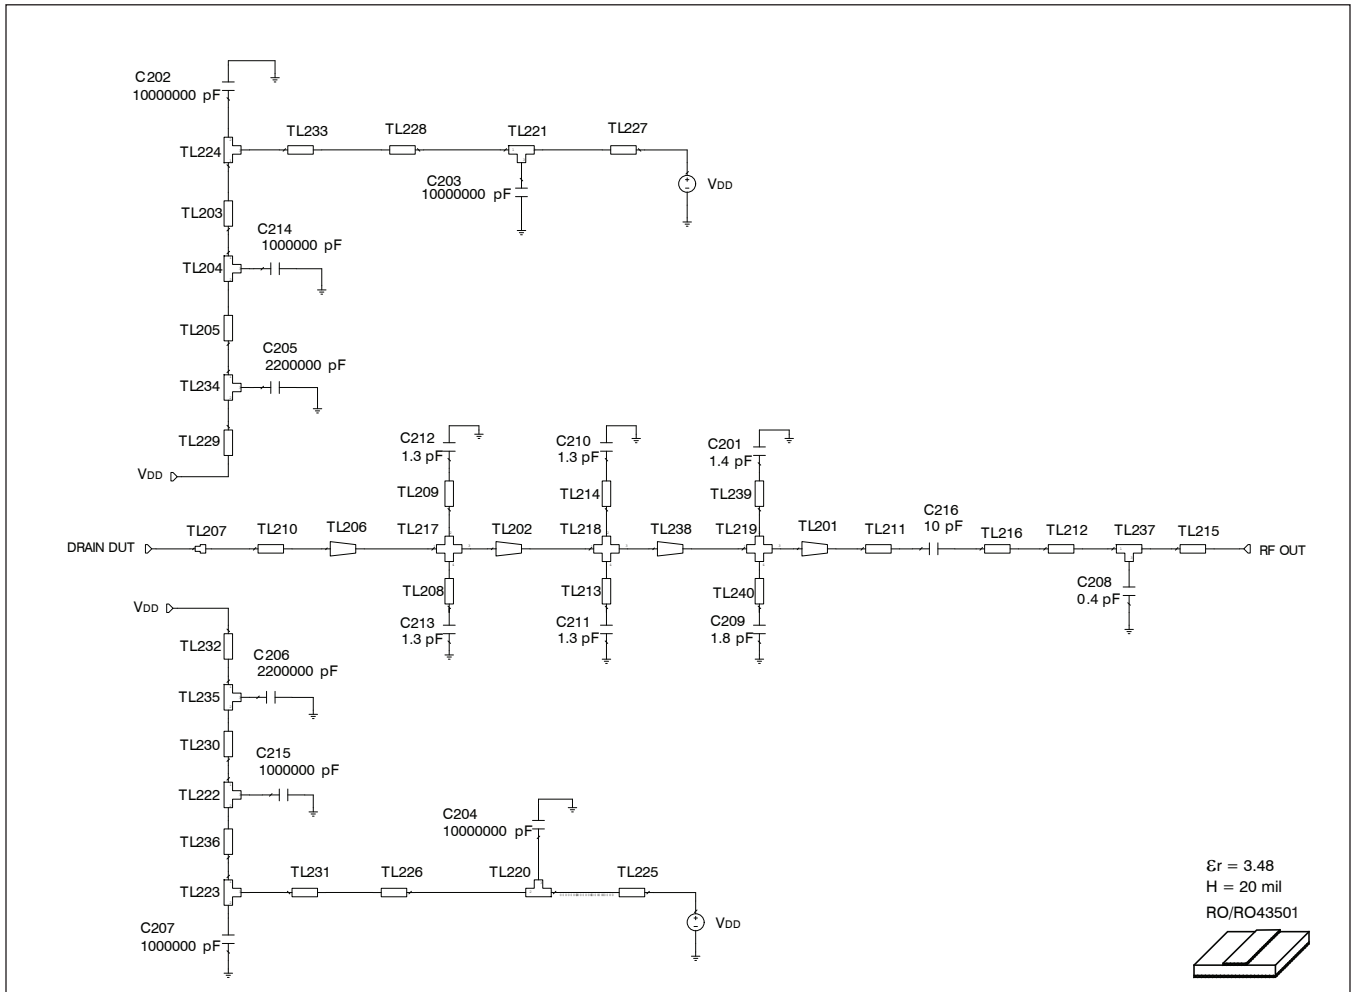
C202
10000000 pF

TL233 TL228 TL221 TL227

TL224

C203
10000000 pF

VDD

TL203

C214
1000000 pF

TL204

TL205

C205
2200000 pF

TL234

TL229

VDD

C212
1.3 pF

C210
1.3 pF

C201
1.4 pF

TL209 TL214 TL239

C216
10 pF

DRAIN DUT TL207 TL210 TL206 TL217 TL202 TL218 TL238 TL219 TL201 TL211 TL216 TL212 TL237 TL215 RF OUT

TL208 TL213 TL240

C208
0.4 pF

C213
1.3 pF

C211
1.3 pF

C209
1.8 pF

VDD

TL232

C206
2200000 pF

TL235

TL230

C215
1000000 pF

TL222

C204
10000000 pF

TL236

TL231 TL226 TL220 TL225

TL223

VDD

C207
1000000 pF

$\varepsilon r = 3.48$
H = 20 mil
RO/RO43501